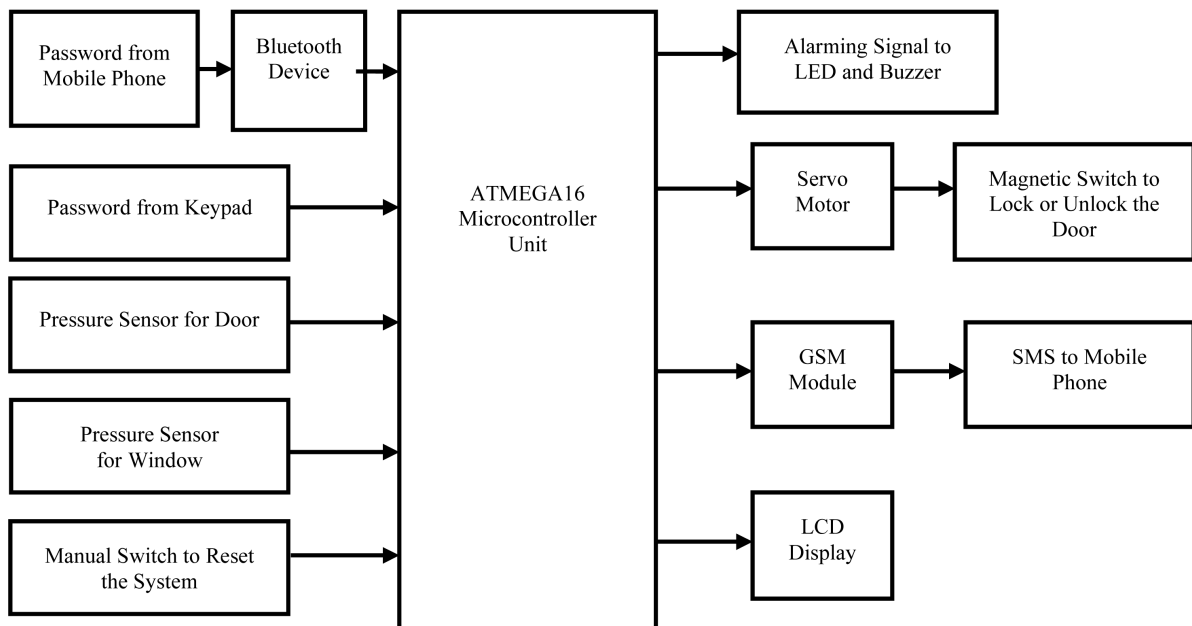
Password from Mobile Phone

Bluetooth Device

ATMEGA16 Microcontroller Unit

Alarming Signal to LED and Buzzer

Password from Keypad

Servo Motor

Magnetic Switch to Lock or Unlock the Door

Pressure Sensor for Door

GSM Module

SMS to Mobile Phone

Pressure Sensor for Window

LCD Display

Manual Switch to Reset the System